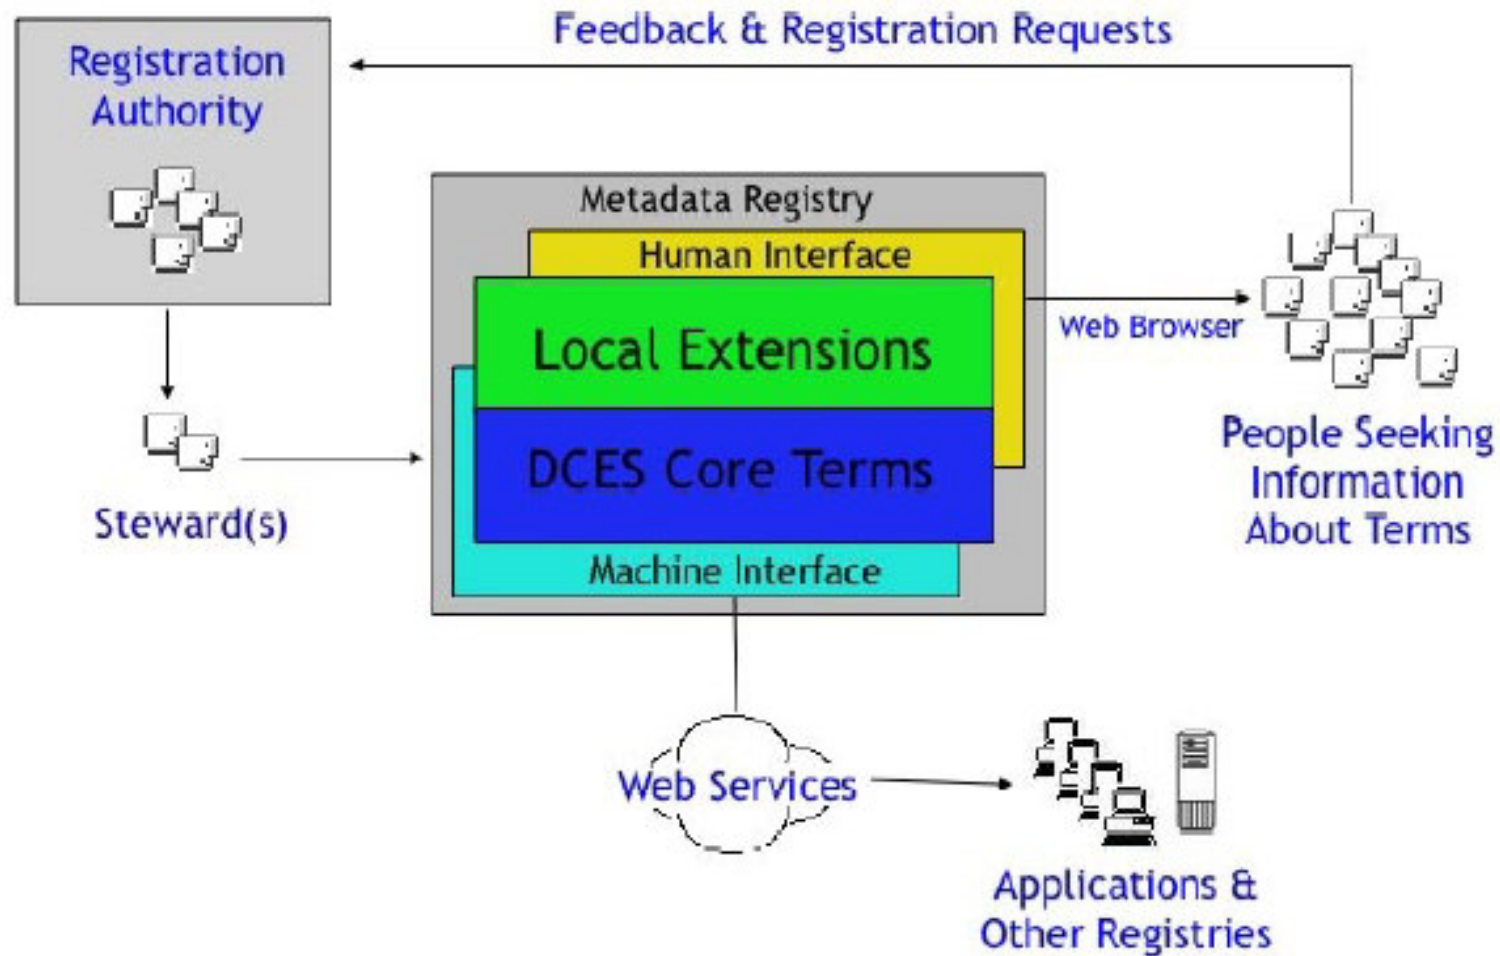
Feedback & Registration Requests

Registration Authority

Metadata Registry

Human Interface

Local Extensions

DCES Core Terms

Machine Interface

Web Browser

People Seeking Information About Terms

Steward(s)

Web Services

Applications & Other Registries